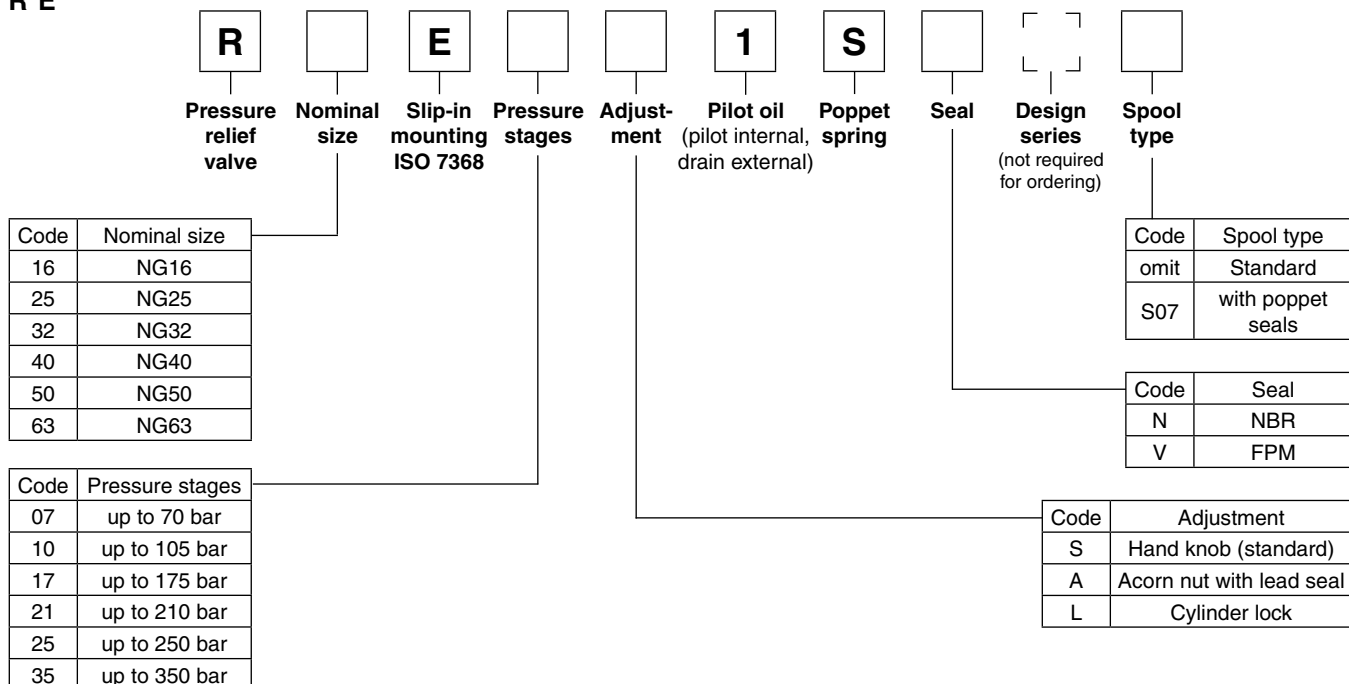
R E

R E 1 S

Pressure relief valve

Nominal size

Slip-in mounting ISO 7368

Pressure stages

Adjustment

Pilot oil (pilot internal, drain external)

Poppet spring

Seal

Design series (not required for ordering)

Spool type

| Code | Nominal size |
|---|---|
| 16 | NG16 |
| 25 | NG25 |
| 32 | NG32 |
| 40 | NG40 |
| 50 | NG50 |
| 63 | NG63 |

| Code | Pressure stages |
|---|---|
| 07 | up to 70 bar |
| 10 | up to 105 bar |
| 17 | up to 175 bar |
| 21 | up to 210 bar |
| 25 | up to 250 bar |
| 35 | up to 350 bar |

| Code | Spool type |
|---|---|
| omit | Standard |
| S07 | with poppet seals |

| Code | Seal |
|---|---|
| N | NBR |
| V | FPM |

| Code | Adjustment |
|---|---|
| S | Hand knob (standard) |
| A | Acorn nut with lead seal |
| L | Cylinder lock |